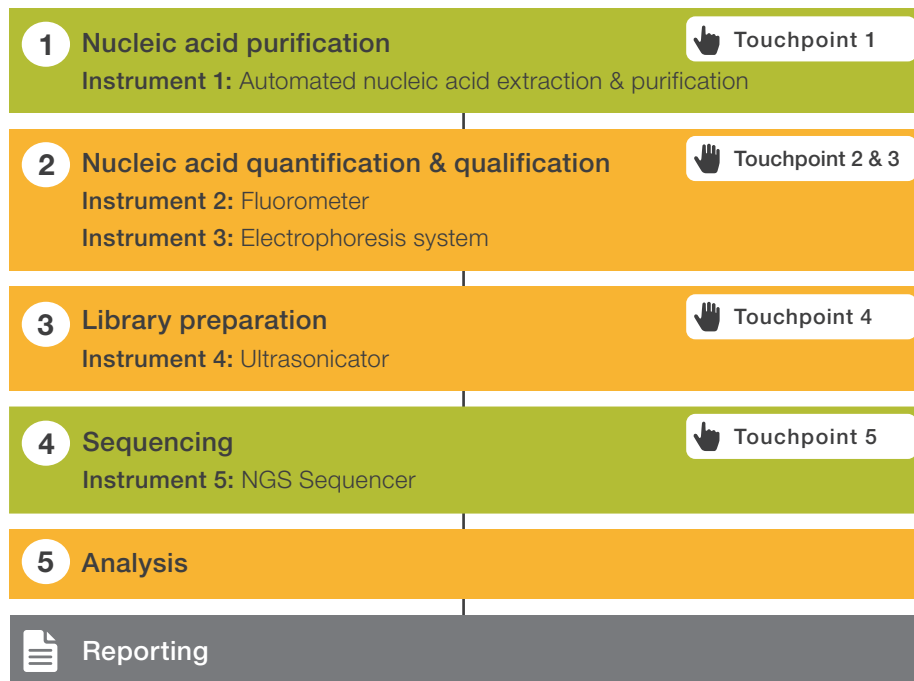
1 Nucleic acid purification
Instrument 1: Automated nucleic acid extraction & purification

Touchpoint 1

2 Nucleic acid quantification & qualification
Instrument 2: Fluorometer
Instrument 3: Electrophoresis system

Touchpoint 2 & 3

3 Library preparation
Instrument 4: Ultrasonicator

Touchpoint 4

4 Sequencing
Instrument 5: NGS Sequencer

Touchpoint 5

5 Analysis

Reporting